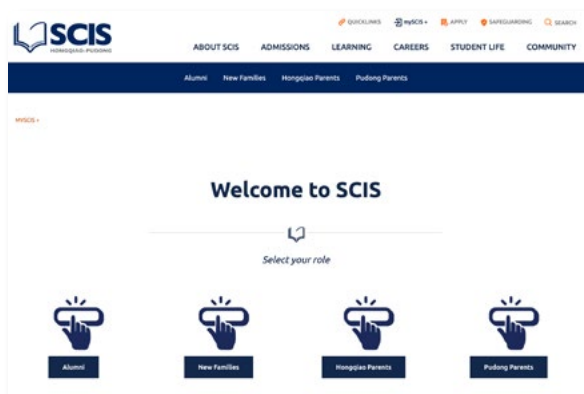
SCIS
HONGQIAO · PUDONG

QUICKLINKS mySCIS APPLY SAFEGUARDING SEARCH

ABOUT SCIS ADMISSIONS LEARNING CAREERS STUDENT LIFE COMMUNITY

Alumni New Families Hongqiao Parents Pudong Parents

MYSCIS »

Welcome to SCIS

Select your role

Alumni

New Families

Hongqiao Parents

Pudong Parents